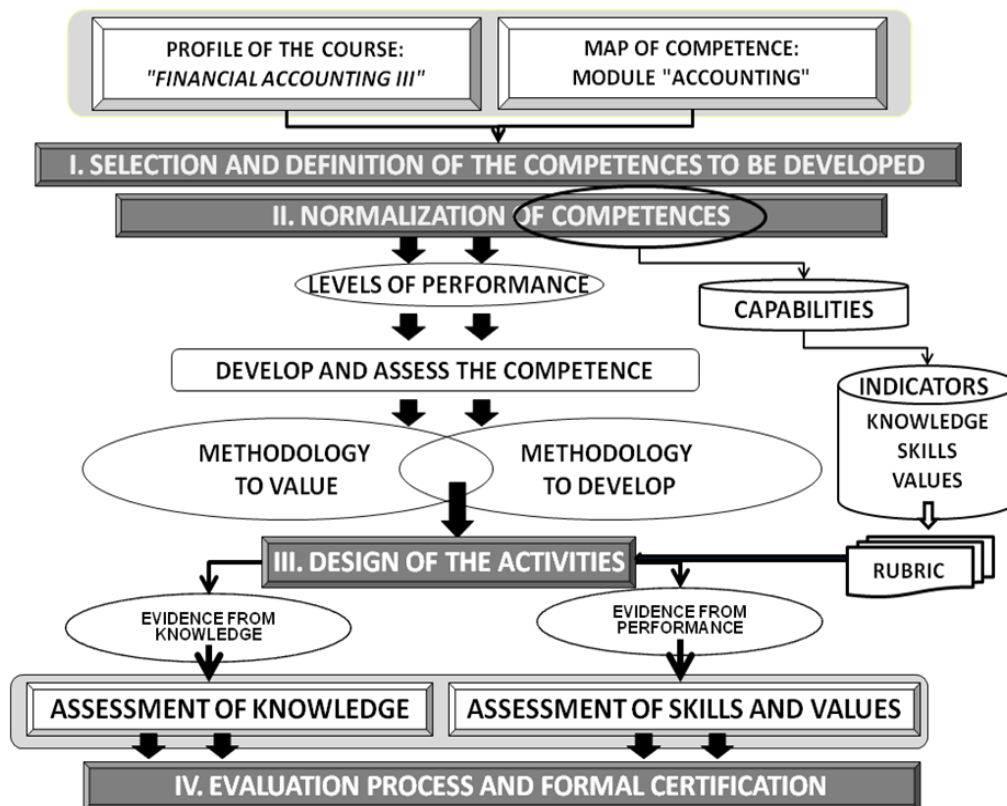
PROFILE OF THE COURSE: *"FINANCIAL ACCOUNTING III"*

MAP OF COMPETENCE: MODULE "ACCOUNTING"

I. SELECTION AND DEFINITION OF THE COMPETENCES TO BE DEVELOPED

II. NORMALIZATION OF COMPETENCES

LEVELS OF PERFORMANCE

CAPABILITIES

DEVELOP AND ASSESS THE COMPETENCE

INDICATORS
KNOWLEDGE
SKILLS
VALUES

METHODOLOGY TO VALUE

METHODOLOGY TO DEVELOP

III. DESIGN OF THE ACTIVITIES

RUBRIC

EVIDENCE FROM KNOWLEDGE

EVIDENCE FROM PERFORMANCE

ASSESSMENT OF KNOWLEDGE

ASSESSMENT OF SKILLS AND VALUES

IV. EVALUATION PROCESS AND FORMAL CERTIFICATION